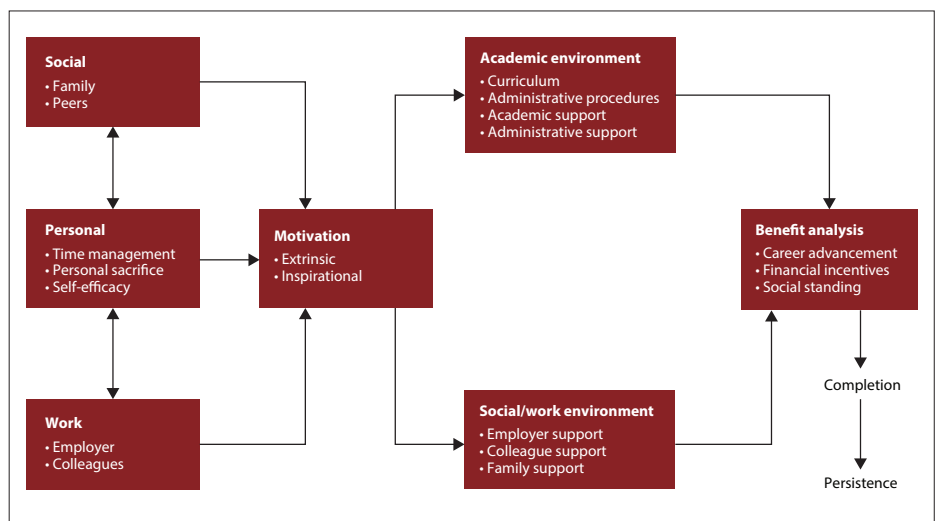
Social
• Family
• Peers

Personal
• Time management
• Personal sacrifice
• Self-efficacy

Work
• Employer
• Colleagues

Motivation
• Extrinsic
• Inspirational

Academic environment
• Curriculum
• Administrative procedures
• Academic support
• Administrative support

Social/work environment
• Employer support
• Colleague support
• Family support

Benefit analysis
• Career advancement
• Financial incentives
• Social standing

Completion

Persistence